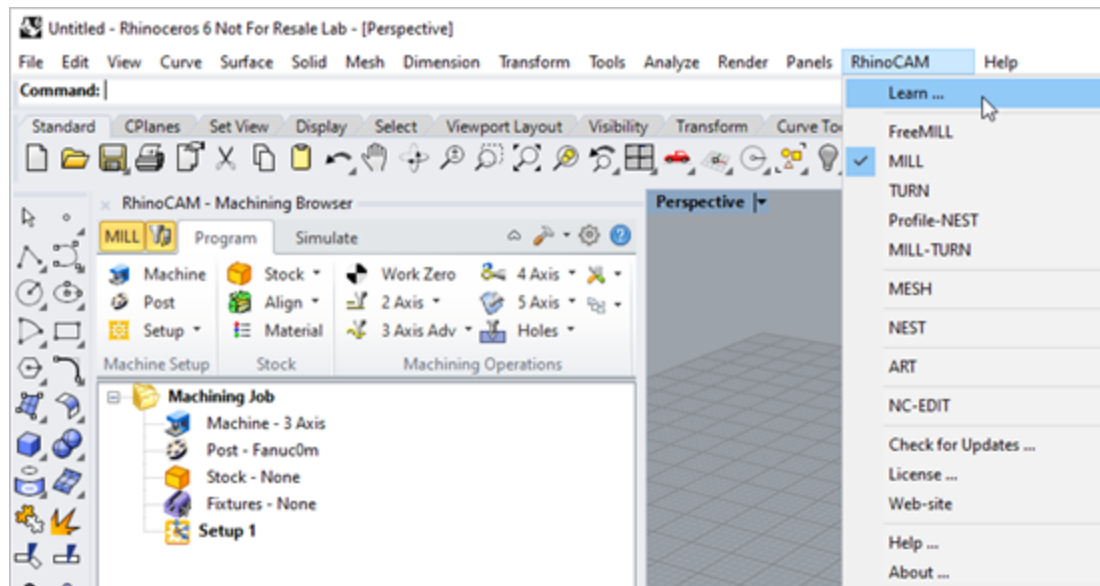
Untitled - Rhinoceros 6 Not For Resale Lab - [Perspective]

File Edit View Curve Surface Solid Mesh Dimension Transform Tools Analyze Render Panels RhinoCAM Help

Command:

Standard CPlanes Set View Display Select Viewport Layout Visibility Transform Curve To

RhinoCAM - Machining Browser

MILL Program Simulate

Machine Post Setup
Machine Setup

Stock Align Material
Stock

Work Zero 2 Axis 3 Axis Adv
4 Axis 5 Axis Holes
Machining Operations

Machining Job
Machine - 3 Axis
Post - Fanuc0m
Stock - None
Fixtures - None
Setup 1

Perspective

Learn ...
FreeMILL
MILL
TURN
Profile-NEST
MILL-TURN
MESH
NEST
ART
NC-EDIT
Check for Updates ...
License ...
Web-site
Help ...
About ...